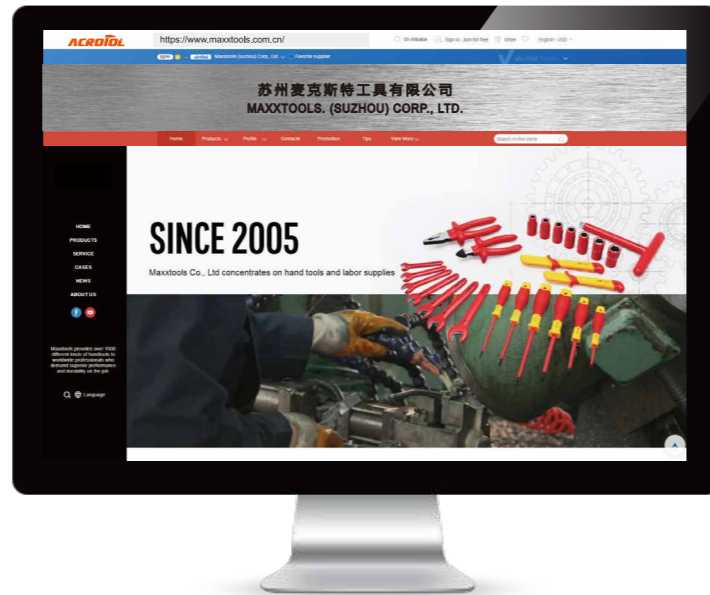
ACROTOL

https://www.maxxtools.com.cn/

On Alibaba Sign in Join for free Order English - USD

Maxxtools (suzhou) Corp., Ltd. Favorite supplier

Verified

苏州麦克斯特工具有限公司
MAXXTOOLS. (SUZHOU) CORP., LTD.

Home Products Profile Contacts Promotion Tips View More

Search in this store

HOME
PRODUCTS
SERVICE
CASES
NEWS
ABOUT US

Maxxtools provides over 1000 different kinds of handtools to worldwide professionals who demand superior performance and durability on the job

Language

SINCE 2005

Maxxtools Co., Ltd concentrates on hand tools and labor supplies